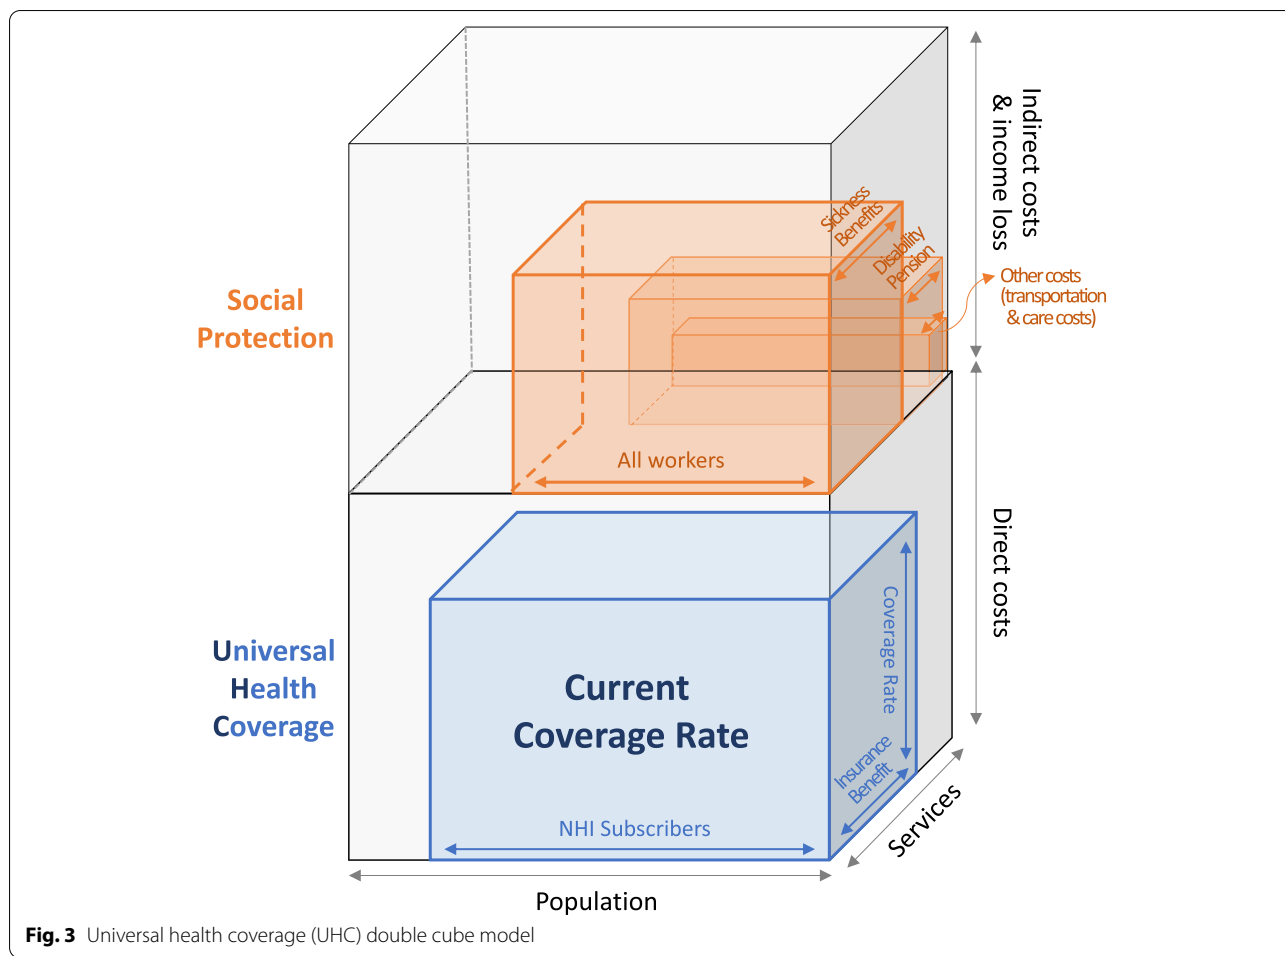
Social Protection

Universal Health Coverage

Sickness Benefits

Disability Pension

Other costs (transportation & care costs)

Indirect costs & income loss

All workers

Current Coverage Rate

Coverage Rate

Insurance Benefit

NHI Subscribers

Direct costs

Services

Population

**Fig. 3** Universal health coverage (UHC) double cube model